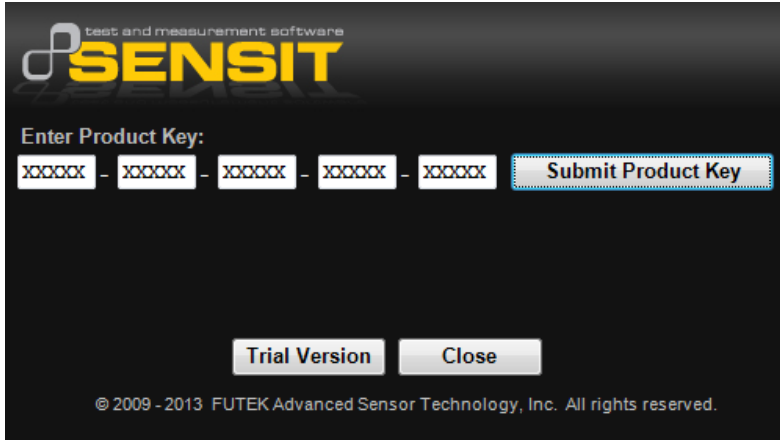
test and measurement software
SENSIT

Enter Product Key:
XXXXX - XXXXX - XXXXX - XXXXX - XXXXX
Submit Product Key

Trial Version
Close

© 2009 - 2013 FUTEK Advanced Sensor Technology, Inc. All rights reserved.